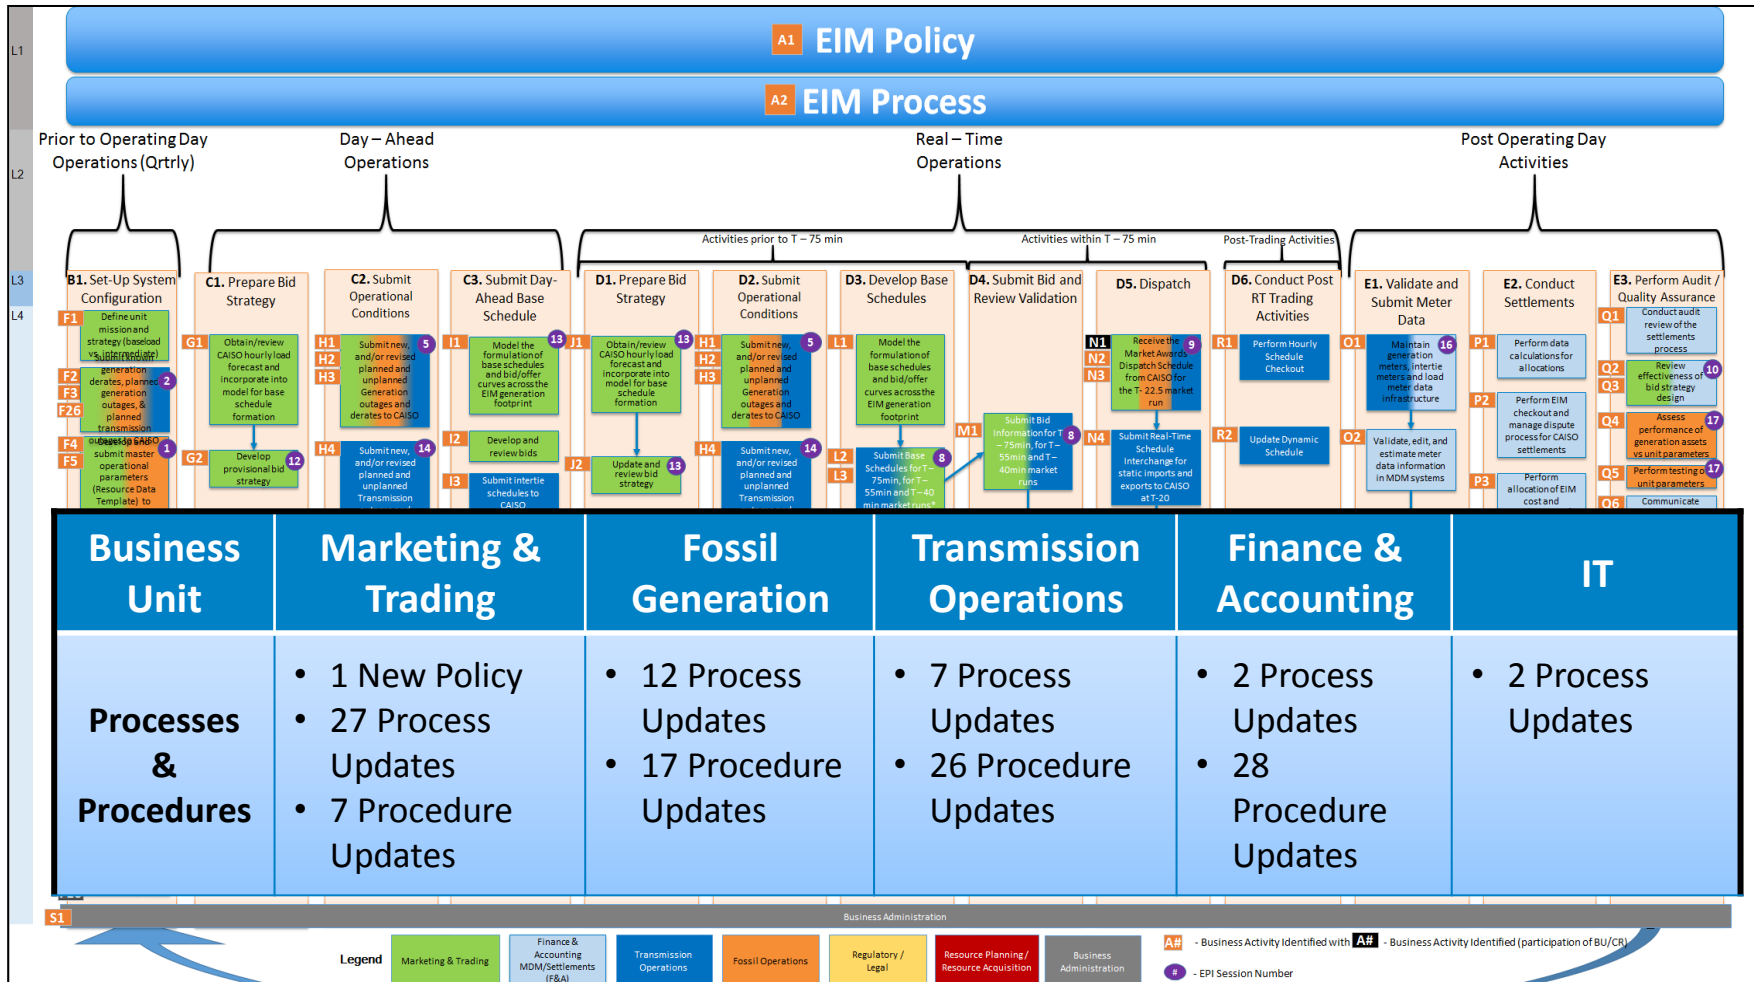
L1

A1 EIM Policy

A2 EIM Process

L2

Prior to Operating Day Operations (Qrtrly)

Day – Ahead Operations

Real – Time Operations

Post Operating Day Activities

Activities prior to T – 75 min

Activities within T – 75 min

Post-Trading Activities

L3

L4

B1. Set-Up System Configuration

C1. Prepare Bid Strategy

C2. Submit Operational Conditions

C3. Submit Day-Ahead Base Schedule

D1. Prepare Bid Strategy

D2. Submit Operational Conditions

D3. Develop Base Schedules

D4. Submit Bid and Review Validation

D5. Dispatch

D6. Conduct Post RT Trading Activities

E1. Validate and Submit Meter Data

E2. Conduct Settlements

E3. Perform Audit / Quality Assurance

F1 Define unit mission and strategy (baseload vs. intermediate)

F2 F3 F26 Submit known generation derates, planned generation outages, & planned transmission outages to CAISO 2

F4 F5 Develop and submit master operational parameters (Resource Data Template) to 1

G1 Obtain/review CAISO hourly load forecast and incorporate into model for base schedule formation

G2 Develop provisional bid strategy 12

H1 H2 H3 Submit new, and/or revised planned and unplanned Generation outages and derates to CAISO 5

H4 Submit new, and/or revised planned and unplanned Transmission 14

I1 Model the formulation of base schedules and bid/offer curves across the EIM generation footprint 13

I2 Develop and review bids

I3 Submit intertie schedules to CAISO

J1 Obtain/review CAISO hourly load forecast and incorporate into model for base schedule formation 13

J2 Update and review bid strategy 13

H1 H2 H3 Submit new, and/or revised planned and unplanned Generation outages and derates to CAISO 5

H4 Submit new, and/or revised planned and unplanned Transmission 14

L1 Model the formulation of base schedules and bid/offer curves across the EIM generation footprint

L2 L3 Submit Base Schedules for T – 75min, for T – 55min and T – 40 min market runs* 8

M1 Submit Bid Information for T – 75min, for T – 55min and T – 40min market runs 8

N1 N2 N3 Receive the Market Awards Dispatch Schedule from CAISO for the T- 22.5 market run 9

N4 Submit Real-Time Schedule Interchange for static imports and exports to CAISO at T-20

R1 Perform Hourly Schedule Checkout

R2 Update Dynamic Schedule

O1 Maintain generation meters, intertie meters and load meter data infrastructure 16

O2 Validate, edit, and estimate meter data information in MDM systems

P1 Perform data calculations for allocations

P2 Perform EIM checkout and manage dispute process for CAISO settlements

P3 Perform allocation of EIM cost and

Q1 Conduct audit review of the settlements process

Q2 Q3 Review effectiveness of bid strategy design 10

Q4 Assess performance of generation assets vs unit parameters 17

Q5 Perform testing of unit parameters 17

Q6 Communicate

| Business Unit | Marketing & Trading | Fossil Generation | Transmission Operations | Finance & Accounting | IT |
|---|---|---|---|---|---|
| Processes & Procedures | • 1 New Policy<br>• 27 Process Updates<br>• 7 Procedure Updates | • 12 Process Updates<br>• 17 Procedure Updates | • 7 Process Updates<br>• 26 Procedure Updates | • 2 Process Updates<br>• 28 Procedure Updates | • 2 Process Updates |

S1 Business Administration

Legend Marketing & Trading | Finance & Accounting MDM/Settlements (F&A) | Transmission Operations | Fossil Operations | Regulatory / Legal | Resource Planning / Resource Acquisition | Business Administration

A# - Business Activity Identified with A# - Business Activity Identified (participation of BU/CR)

# - EPI Session Number